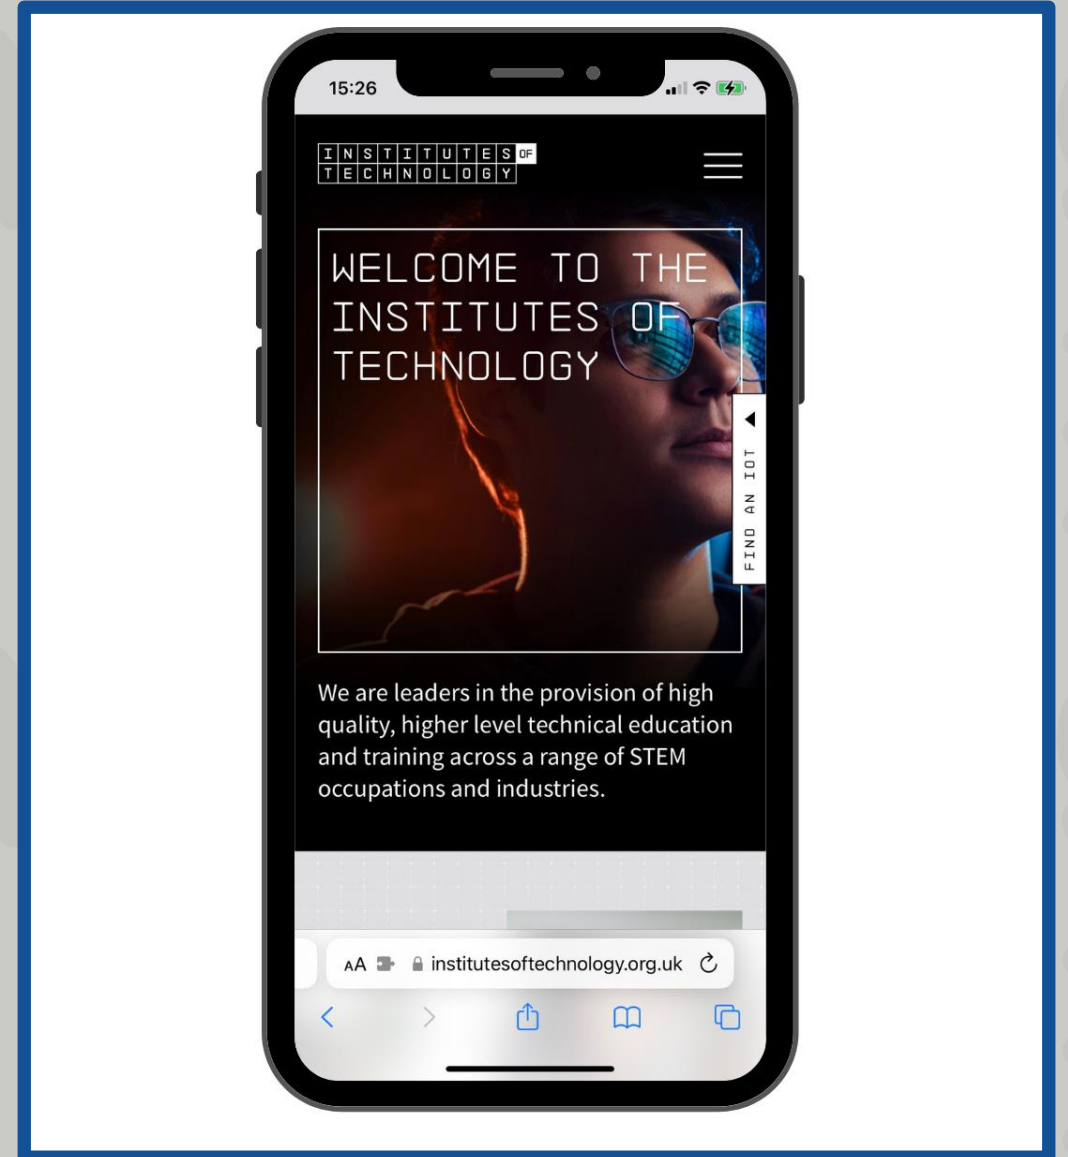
15:26

INSTITUTES OF TECHNOLOGY

WELCOME TO THE INSTITUTES OF TECHNOLOGY

FIND AN IOT

We are leaders in the provision of high quality, higher level technical education and training across a range of STEM occupations and industries.

AA institutesoftechnology.org.uk